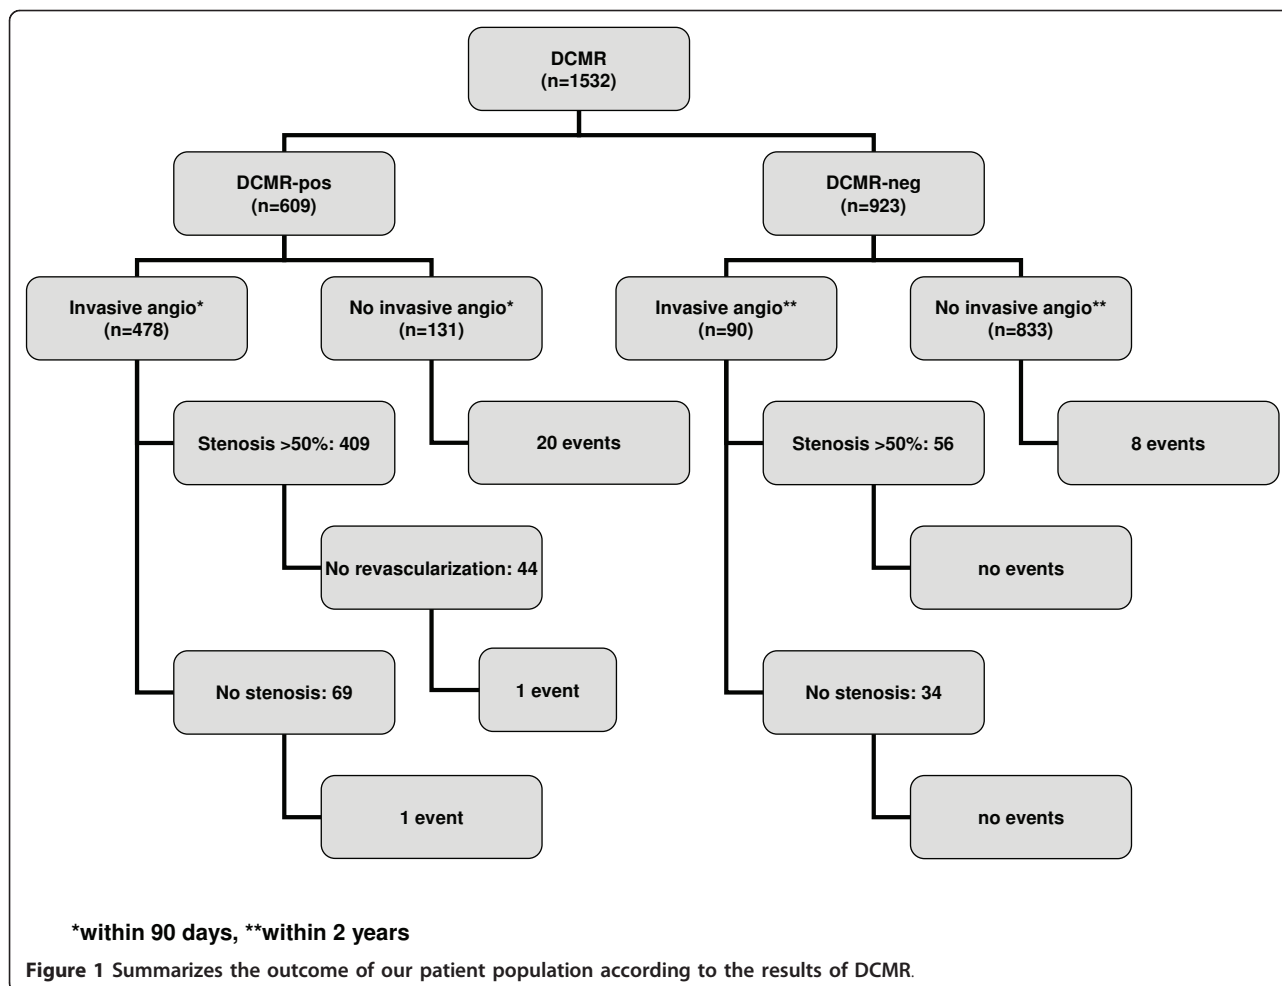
DCMR
(n=1532)

DCMR-pos
(n=609)

DCMR-neg
(n=923)

Invasive angio*
(n=478)

No invasive angio*
(n=131)

Invasive angio**
(n=90)

No invasive angio**
(n=833)

Stenosis >50%: 409

20 events

Stenosis >50%: 56

8 events

No revascularization: 44

no events

1 event

No stenosis: 69

No stenosis: 34

1 event

no events

*within 90 days, **within 2 years

Figure 1 Summarizes the outcome of our patient population according to the results of DCMR.